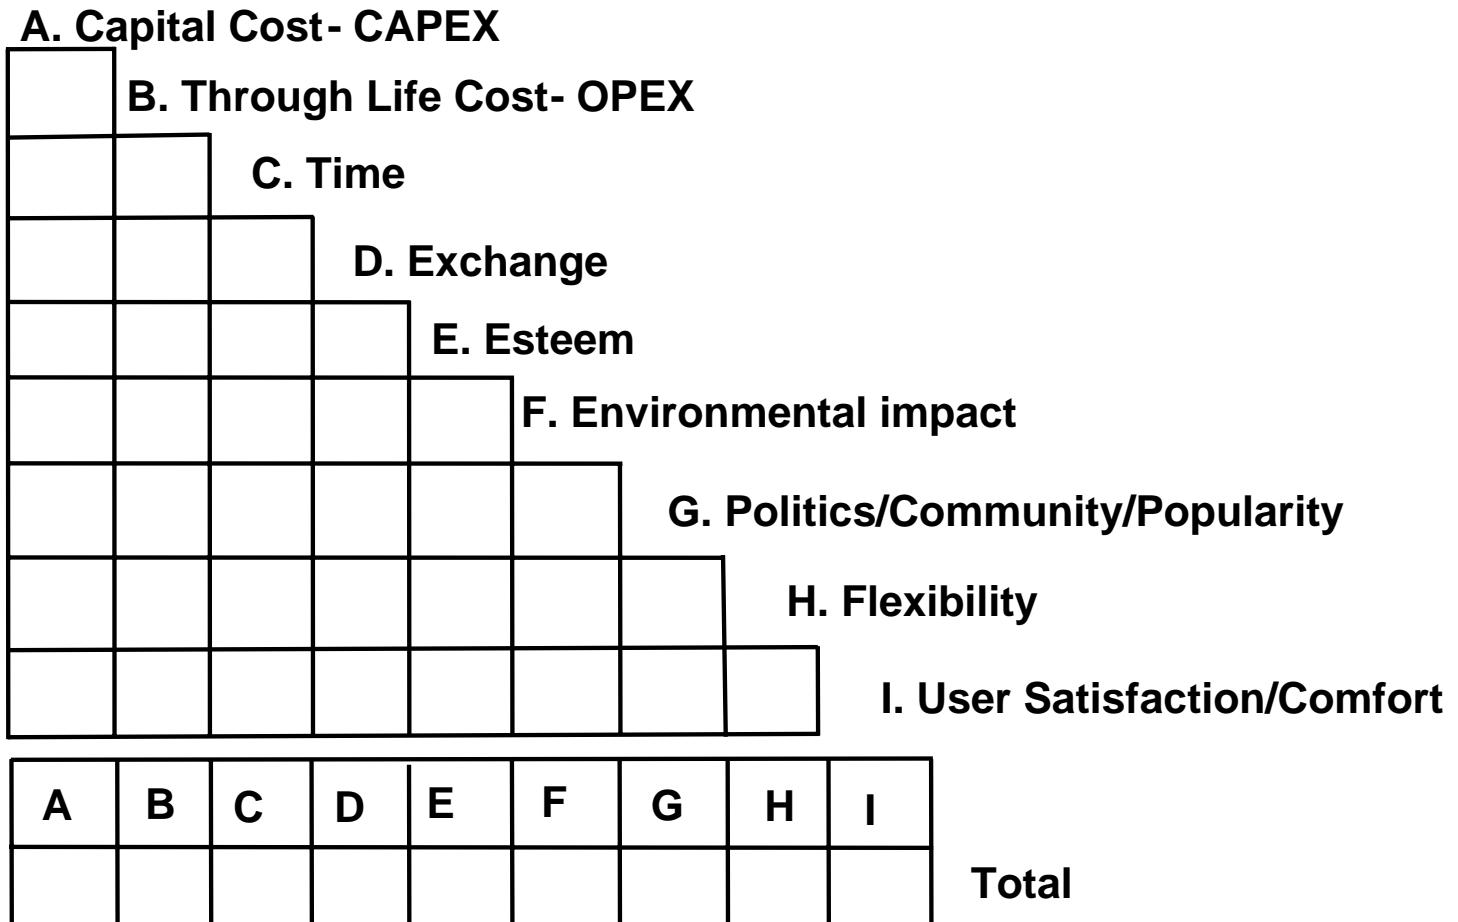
A. Capital Cost - CAPEX

B. Through Life Cost - OPEX

C. Time

D. Exchange

E. Esteem

F. Environmental impact

G. Politics/Community/Popularity

H. Flexibility

I. User Satisfaction/Comfort

| A | B | C | D | E | F | G | H | I |
|---|---|---|---|---|---|---|---|---|
| | | | | | | | | |

Total